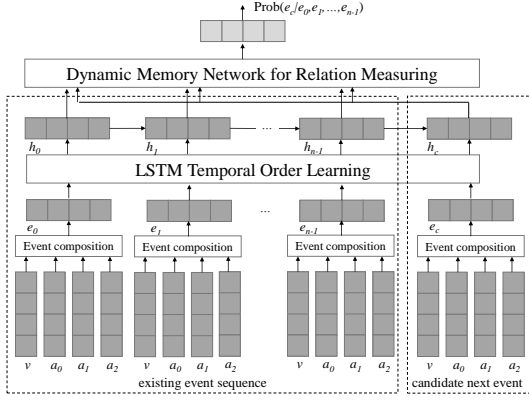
Prob($e_c$|$e_0$,$e_1$,...,$e_{n-1}$)

Dynamic Memory Network for Relation Measuring

$h_0$ $h_1$ ... $h_{n-1}$ $h_c$

LSTM Temporal Order Learning

$e_0$ $e_1$ ... $e_{n-1}$ $e_c$

Event composition Event composition Event composition Event composition

$v$ $a_0$ $a_1$ $a_2$ $v$ $a_0$ $a_1$ $a_2$ $v$ $a_0$ $a_1$ $a_2$ $v$ $a_0$ $a_1$ $a_2$

existing event sequence

candidate next event